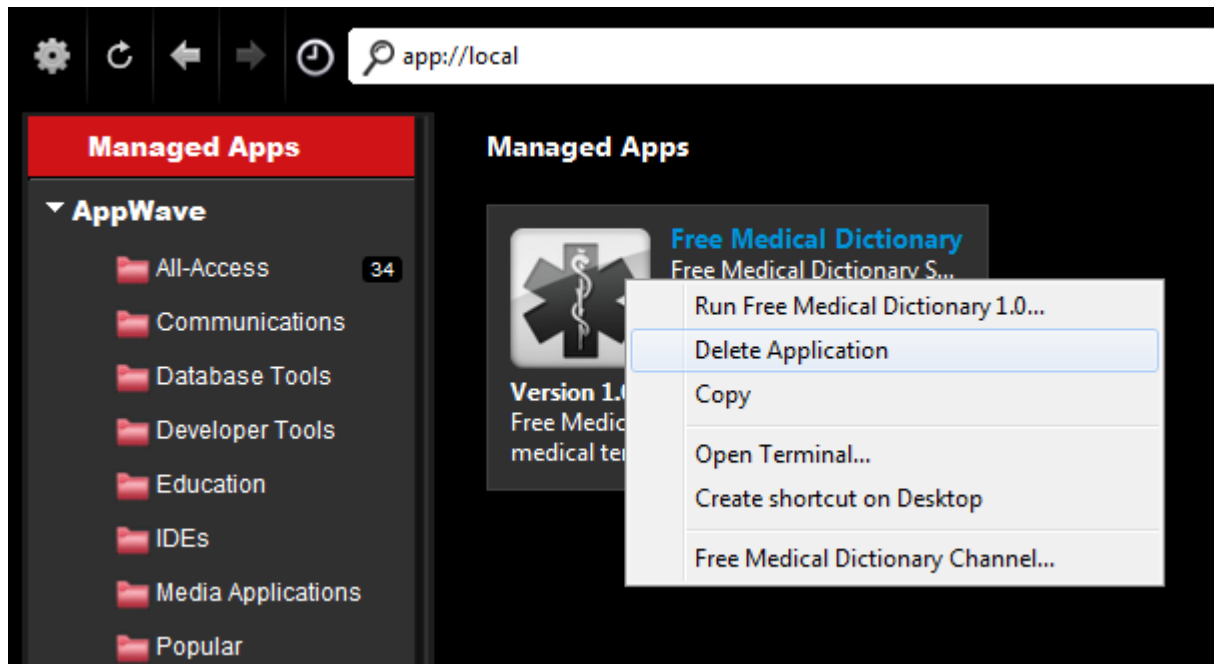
app://local

Managed Apps

AppWave

All-Access 34

Communications

Database Tools

Developer Tools

Education

IDEs

Media Applications

Popular

Managed Apps

Free Medical Dictionary

Free Medical Dictionary S...

Version 1.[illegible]

Free Medic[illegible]

medical ter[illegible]

Run Free Medical Dictionary 1.0...

Delete Application

Copy

Open Terminal...

Create shortcut on Desktop

Free Medical Dictionary Channel...